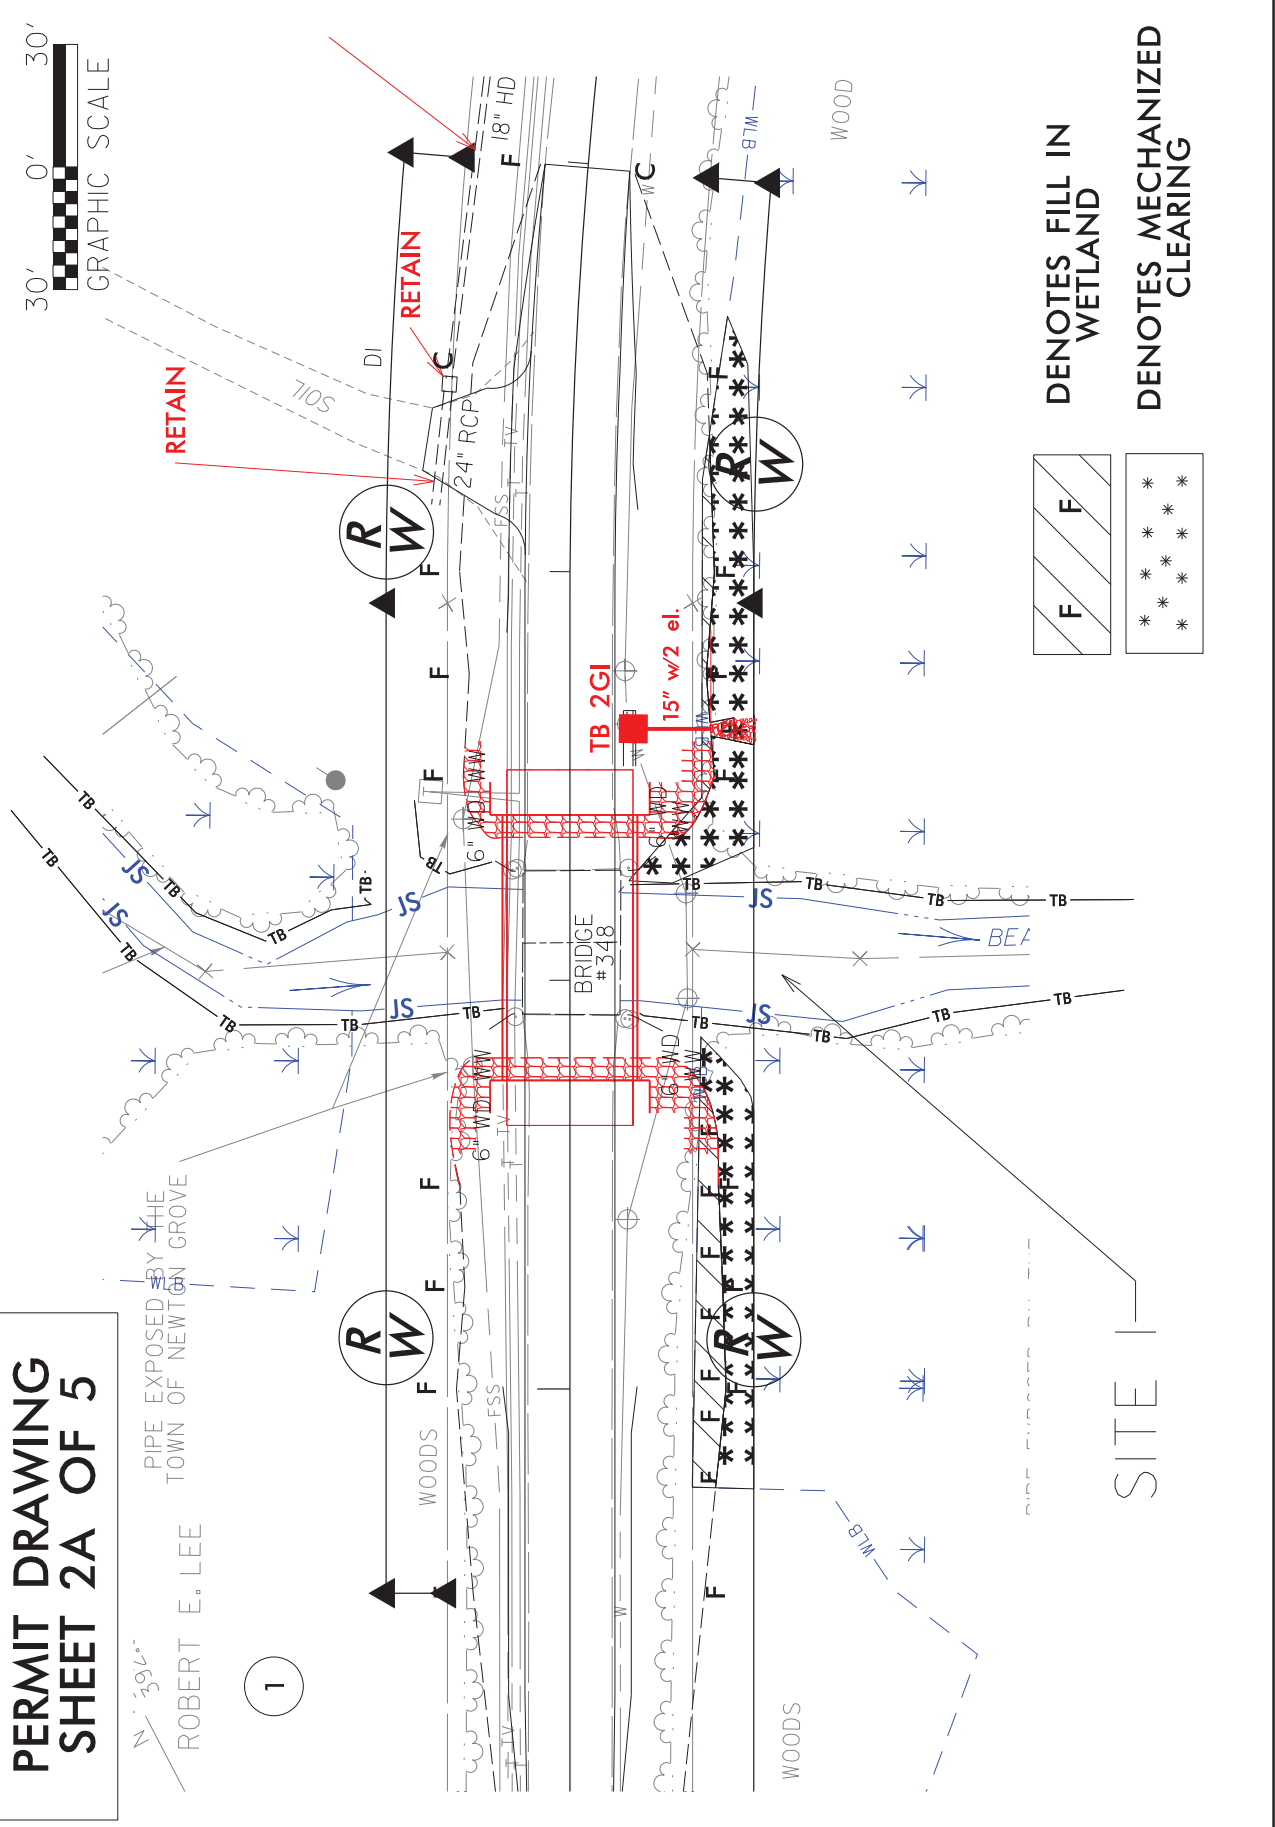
PERMIT DRAWING
SHEET 2A OF 5

30' 0' 30'
GRAPHIC SCALE

DENOTES FILL IN WETLAND

DENOTES MECHANIZED CLEARING

RETAIN

RETAIN

18" HD

24" RCP

SOIL

DI

TB 2GI

15" w/2 el.

BRIDGE #348

PIPE EXPOSED BY THE TOWN OF NEWTON GROVE

ROBERT E. LEE

WOODS

WOODS

WOOD

SITE 1

JS

JS

JS

JS

JS

TB

TB

TB

TB

TB

TB

TB

TB

TB

TB

TB

TB

TB

TB

TB

TB

TB

6" WD

6" WD

6" WD

6" WD

WLB

WLB

WLB

BEA

FSS

FSS

TV

TV

F

F

F

F

F

F

C

C

R W

R W

R W

R W

1